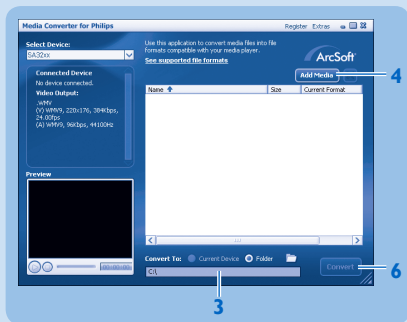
Media Converter for Philips

Register Extras

Select Device:

SA32xx

Connected Device

No device connected.

Video Output:

.WMV
(V) WMV9, 220x176, 384Kbps, 24.00fps
(A) WMV9, 96Kbps, 44100Hz

Preview

Use this application to convert media files into file formats compatible with your media player.

See supported file formats

ArcSoft

Add Media

4

| Name | Size | Current Format |
|---|---|---|

Convert To: Current Device Folder

C:\

Convert

6

3